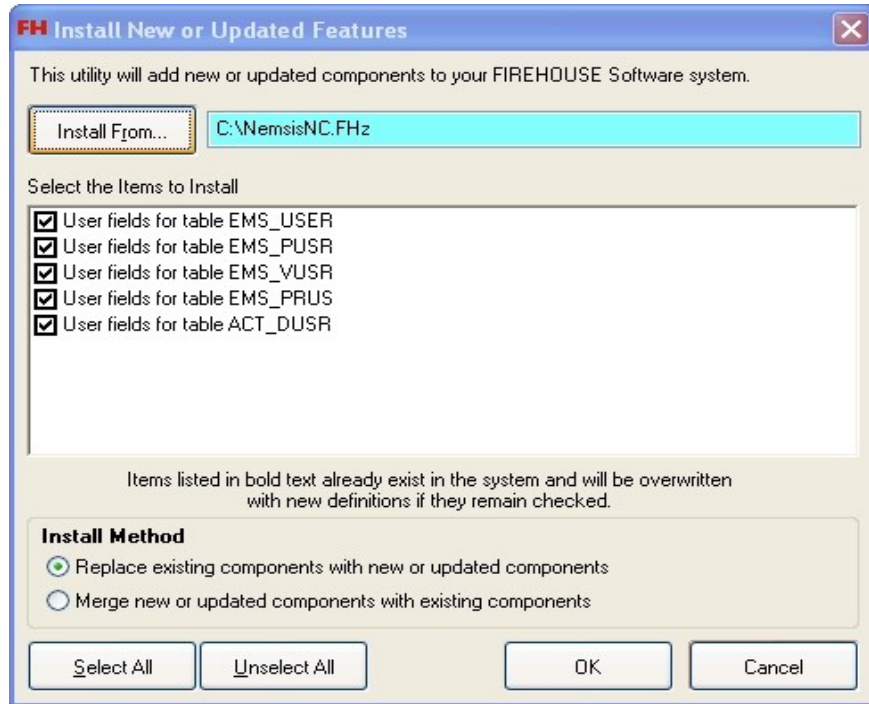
FH Install New or Updated Features

This utility will add new or updated components to your FIREHOUSE Software system.

Install From...

C:\NemsisNC.FHz

Select the Items to Install

User fields for table EMS_USER
User fields for table EMS_PUSR
User fields for table EMS_VUSR
User fields for table EMS_PRUS
User fields for table ACT_DUSR

Items listed in bold text already exist in the system and will be overwritten with new definitions if they remain checked.

Install Method

Replace existing components with new or updated components

Merge new or updated components with existing components

Select All

Unselect All

OK

Cancel